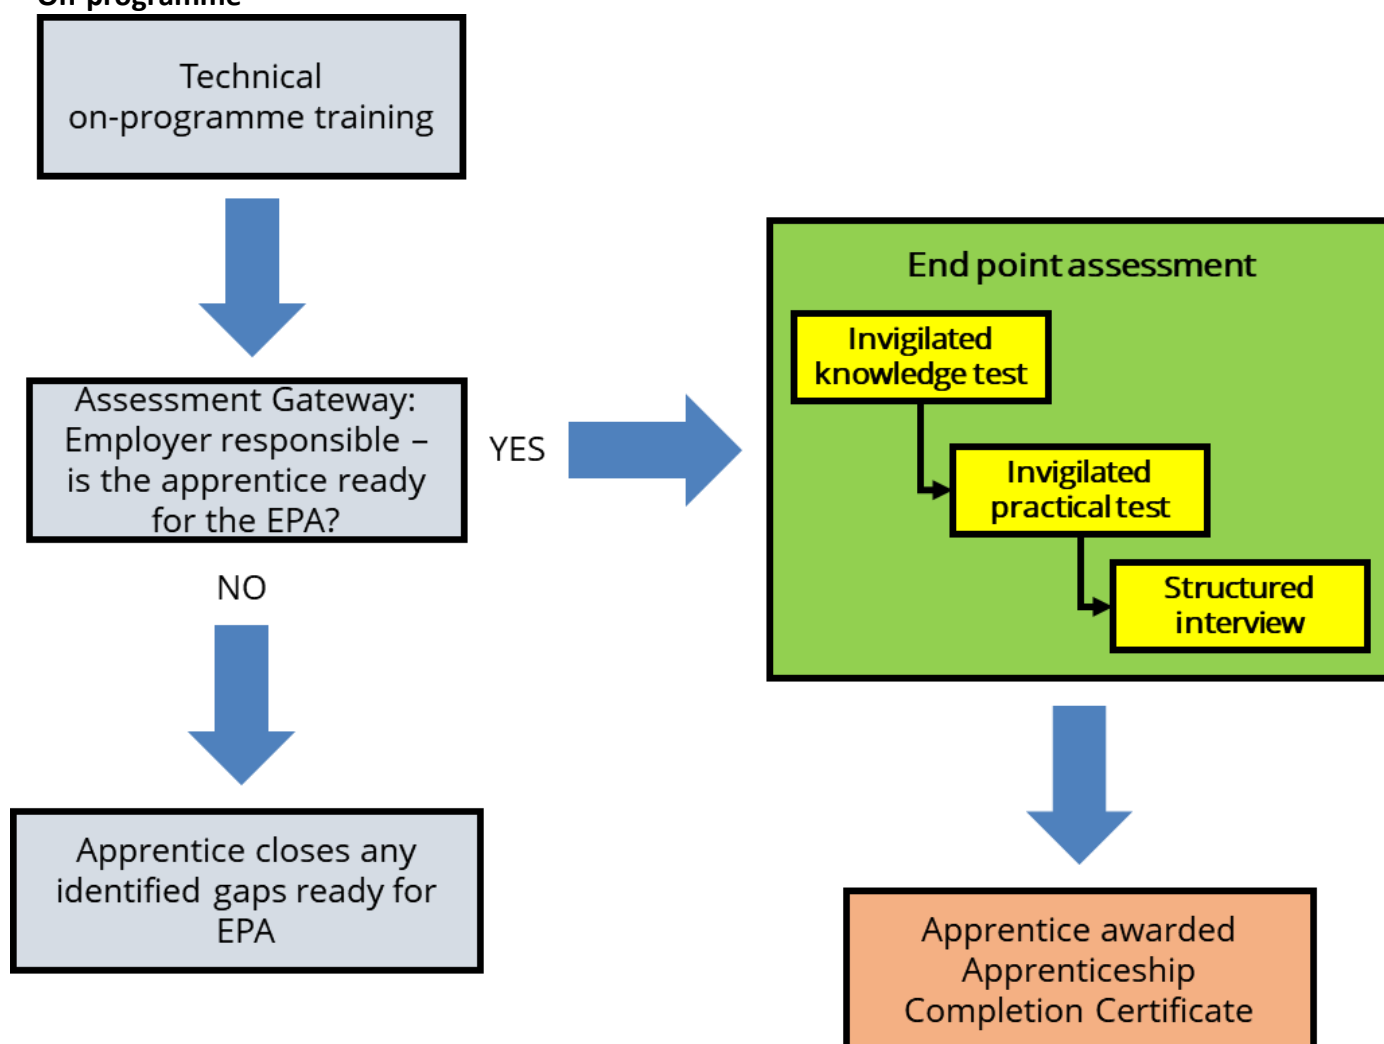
On-programme

Technical on-programme training

Assessment Gateway: Employer responsible – is the apprentice ready for the EPA?

YES

NO

Apprentice closes any identified gaps ready for EPA

End point assessment

Invigilated knowledge test

Invigilated practical test

Structured interview

Apprentice awarded Apprenticeship Completion Certificate